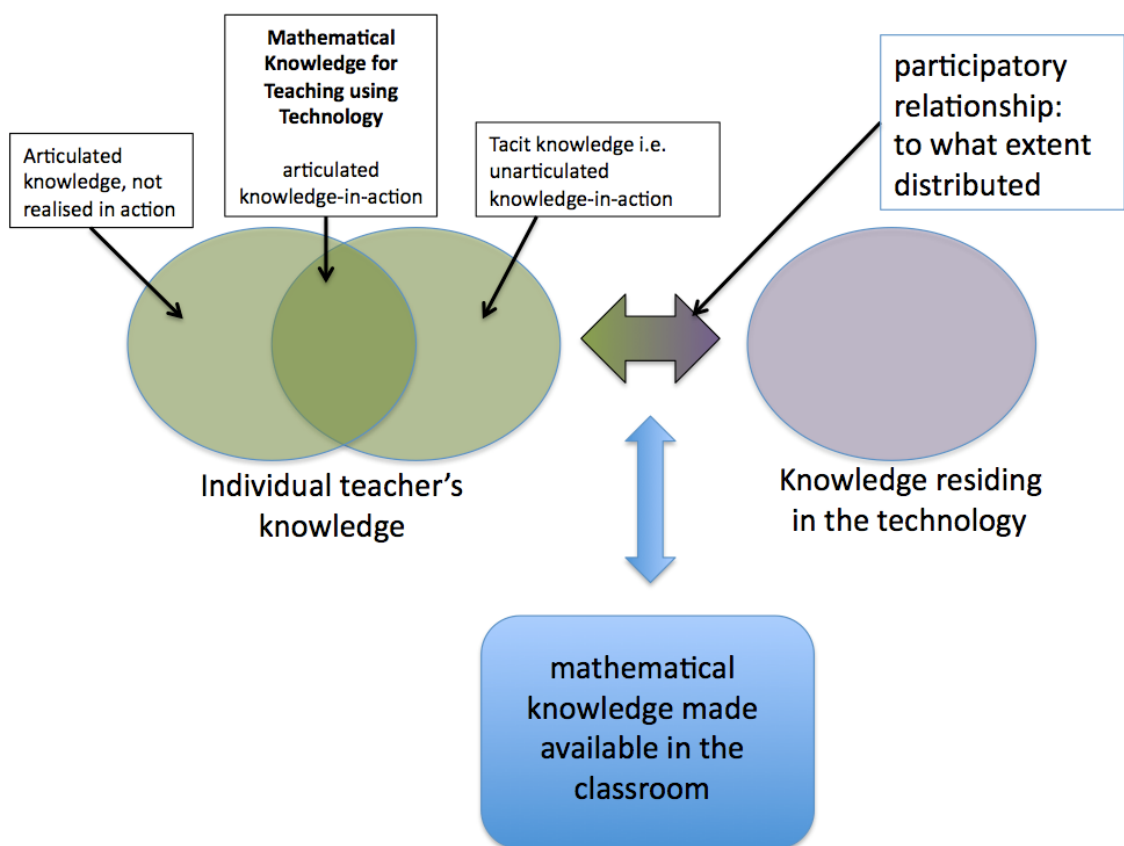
Articulated knowledge, not realised in action

Mathematical Knowledge for Teaching using Technology

articulated knowledge-in-action

Tacit knowledge i.e. unarticulated knowledge-in-action

participatory relationship: to what extent distributed

Individual teacher's knowledge

Knowledge residing in the technology

mathematical knowledge made available in the classroom